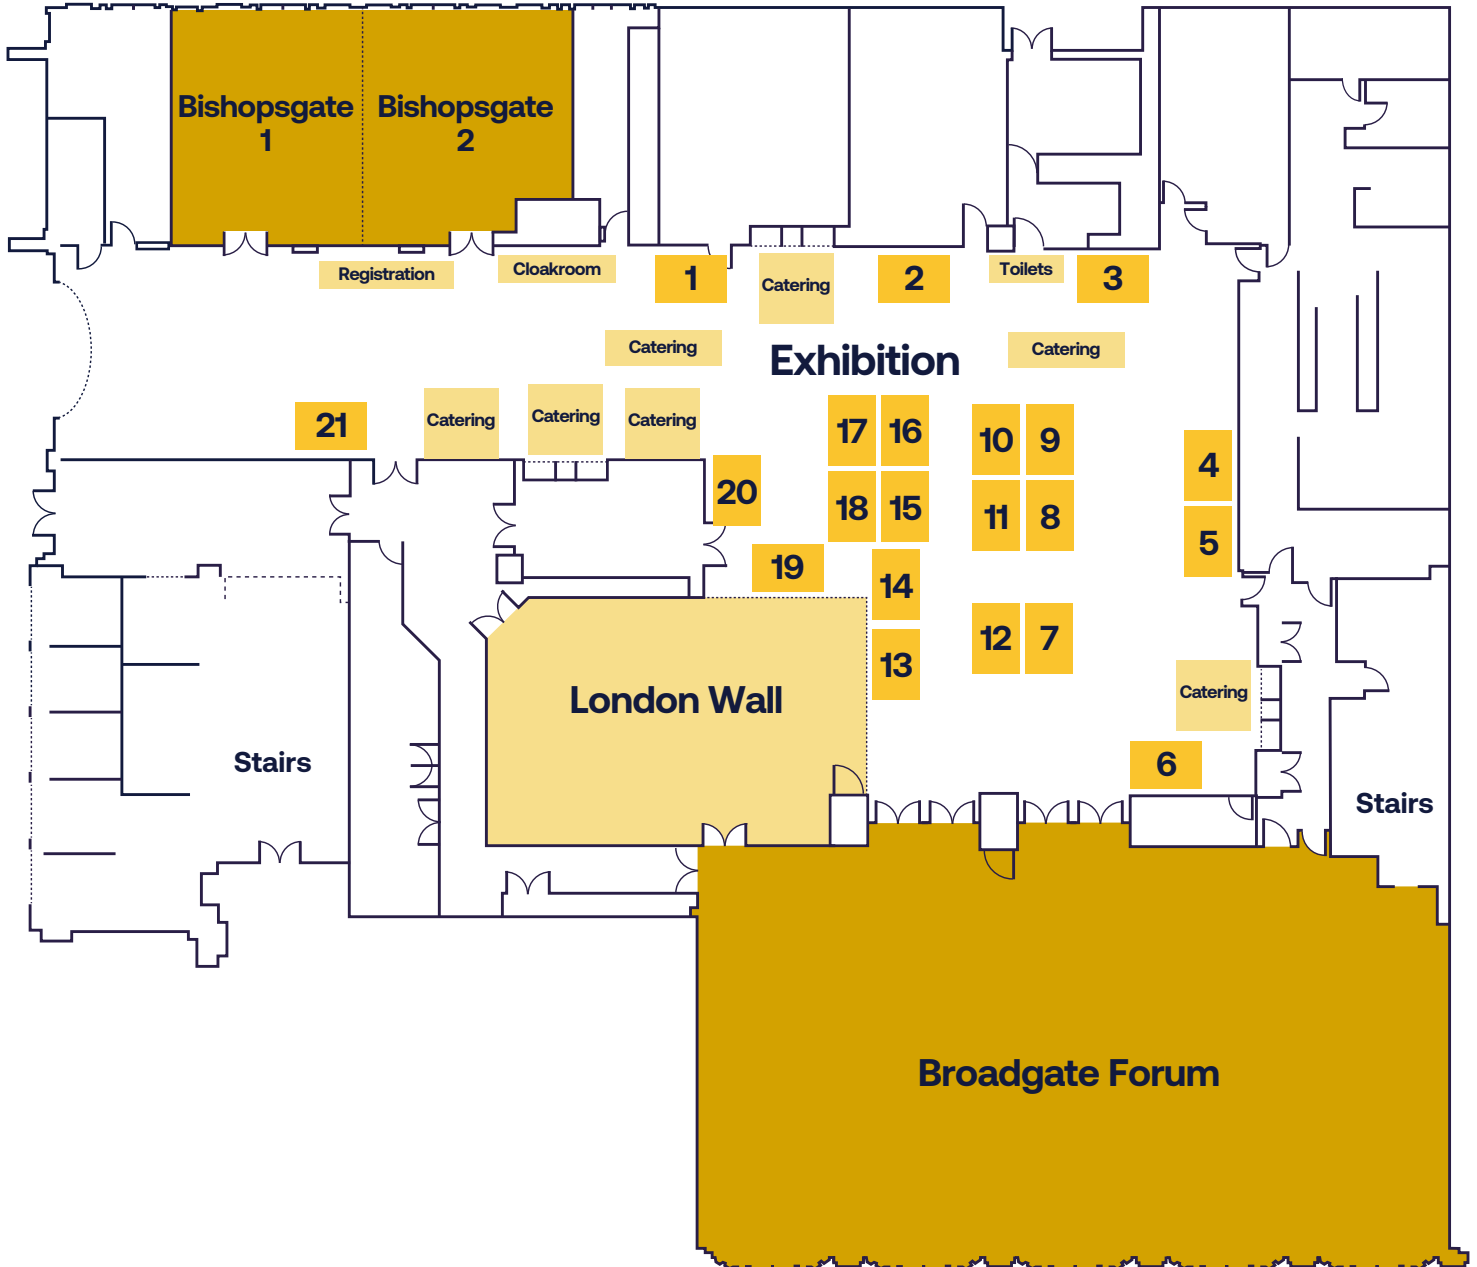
Bishopsgate 1

Bishopsgate 2

Registration

Cloakroom

1

Catering

2

Toilets

3

Catering

Exhibition

Catering

21

Catering

Catering

Catering

17

16

10

9

4

20

18

15

11

8

5

19

14

12

7

13

London Wall

Catering

Stairs

6

Stairs

Broadgate Forum